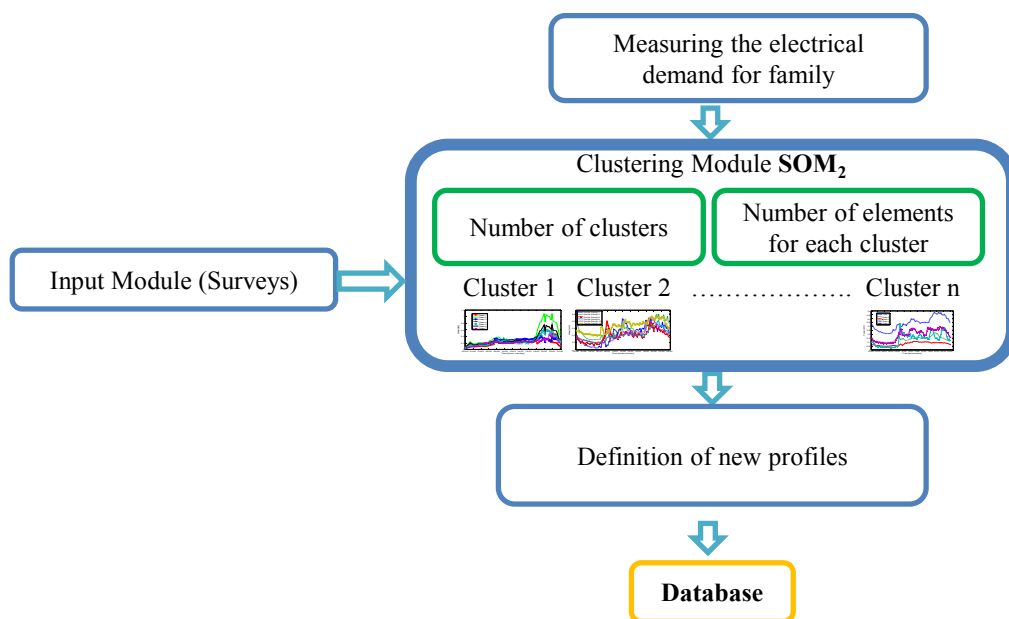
Measuring the electrical demand for family

Clustering Module **SOM$_2$**

Number of clusters

Number of elements for each cluster

Input Module (Surveys)

Cluster 1 Cluster 2 ………………. Cluster n

Definition of new profiles

**Database**